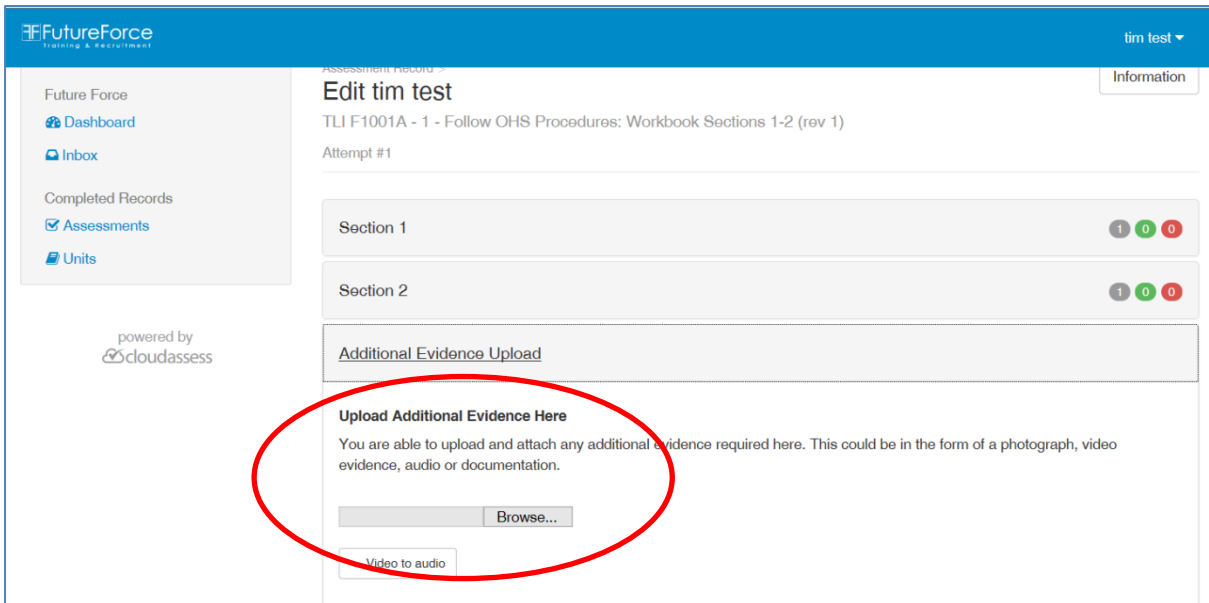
FutureForce
Training & Recruitment

tim test

Future Force
Dashboard
Inbox

Completed Records
Assessments
Units

powered by
cloudassess

Assessment Record >
Edit tim test
TLI F1001A - 1 - Follow OHS Procedures: Workbook Sections 1-2 (rev 1)
Attempt #1

Information

Section 1 1 0 0

Section 2 1 0 0

Additional Evidence Upload

Upload Additional Evidence Here

You are able to upload and attach any additional evidence required here. This could be in the form of a photograph, video evidence, audio or documentation.

Browse...

Video to audio